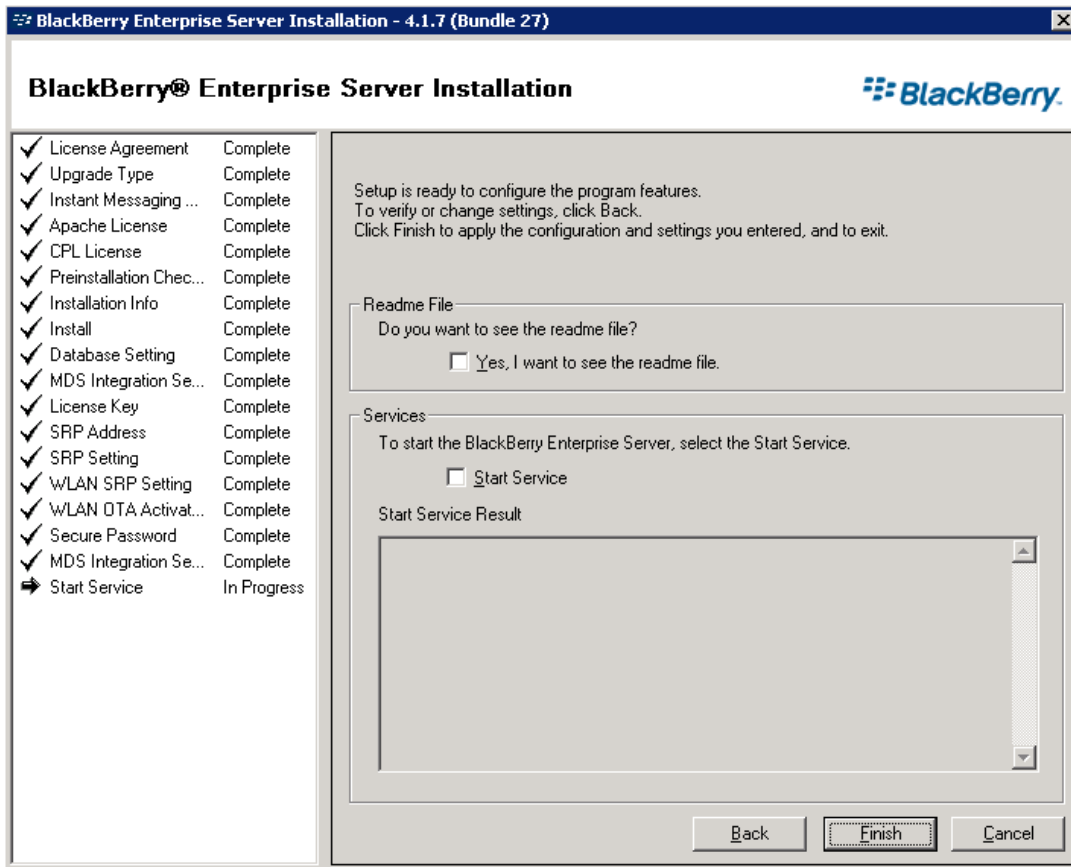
BlackBerry Enterprise Server Installation - 4.1.7 (Bundle 27)

BlackBerry® Enterprise Server Installation

BlackBerry.

| | |
|---|---|
| License Agreement | Complete |
| Upgrade Type | Complete |
| Instant Messaging ... | Complete |
| Apache License | Complete |
| CPL License | Complete |
| Preinstallation Chec... | Complete |
| Installation Info | Complete |
| Install | Complete |
| Database Setting | Complete |
| MDS Integration Se... | Complete |
| License Key | Complete |
| SRP Address | Complete |
| SRP Setting | Complete |
| WLAN SRP Setting | Complete |
| WLAN OTA Activat... | Complete |
| Secure Password | Complete |
| MDS Integration Se... | Complete |
| Start Service | In Progress |

Setup is ready to configure the program features.
To verify or change settings, click Back.
Click Finish to apply the configuration and settings you entered, and to exit.

Readme File
Do you want to see the readme file?
Yes, I want to see the readme file.

Services
To start the BlackBerry Enterprise Server, select the Start Service.
Start Service

Start Service Result

Back Finish Cancel